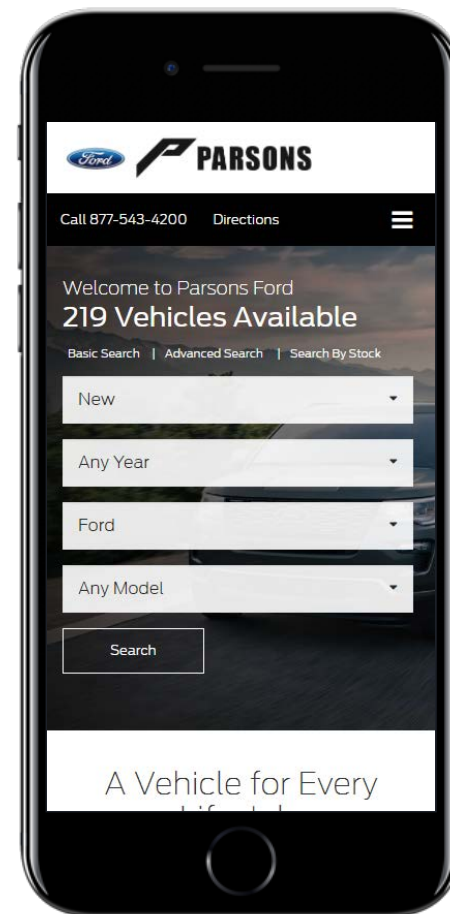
Ford PARSONS

Call 877-543-4200 Directions

Welcome to Parsons Ford
219 Vehicles Available

Basic Search | Advanced Search | Search By Stock

New

Any Year

Ford

Any Model

Search

A Vehicle for Every
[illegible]